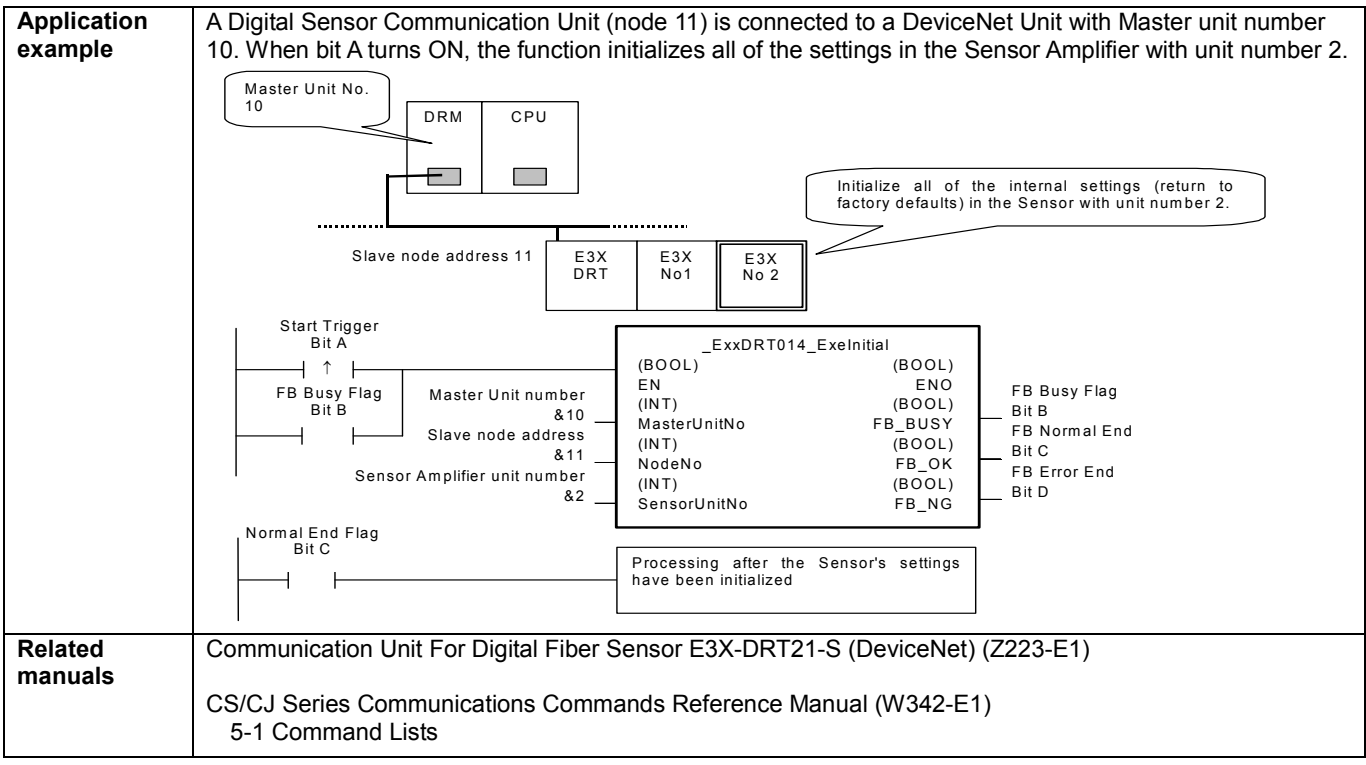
| **Application example** | A Digital Sensor Communication Unit (node 11) is connected to a DeviceNet Unit with Master unit number 10. When bit A turns ON, the function initializes all of the settings in the Sensor Amplifier with unit number 2. |
|---|---|

Master Unit No. 10

DRM CPU

Initialize all of the internal settings (return to factory defaults) in the Sensor with unit number 2.

Slave node address 11

E3X DRT E3X No1 E3X No 2

Start Trigger Bit A

↑

FB Busy Flag Bit B

_ExxDRT014_ExeInitial

(BOOL) EN (BOOL) ENO

Master Unit number &10 (INT) MasterUnitNo (BOOL) FB_BUSY FB Busy Flag Bit B

Slave node address &11 (INT) NodeNo (BOOL) FB_OK FB Normal End Bit C

Sensor Amplifier unit number &2 (INT) SensorUnitNo (BOOL) FB_NG FB Error End Bit D

Normal End Flag Bit C

Processing after the Sensor's settings have been initialized

| **Related manuals** | Communication Unit For Digital Fiber Sensor E3X-DRT21-S (DeviceNet) (Z223-E1)<br><br>CS/CJ Series Communications Commands Reference Manual (W342-E1)<br>5-1 Command Lists |
|---|---|